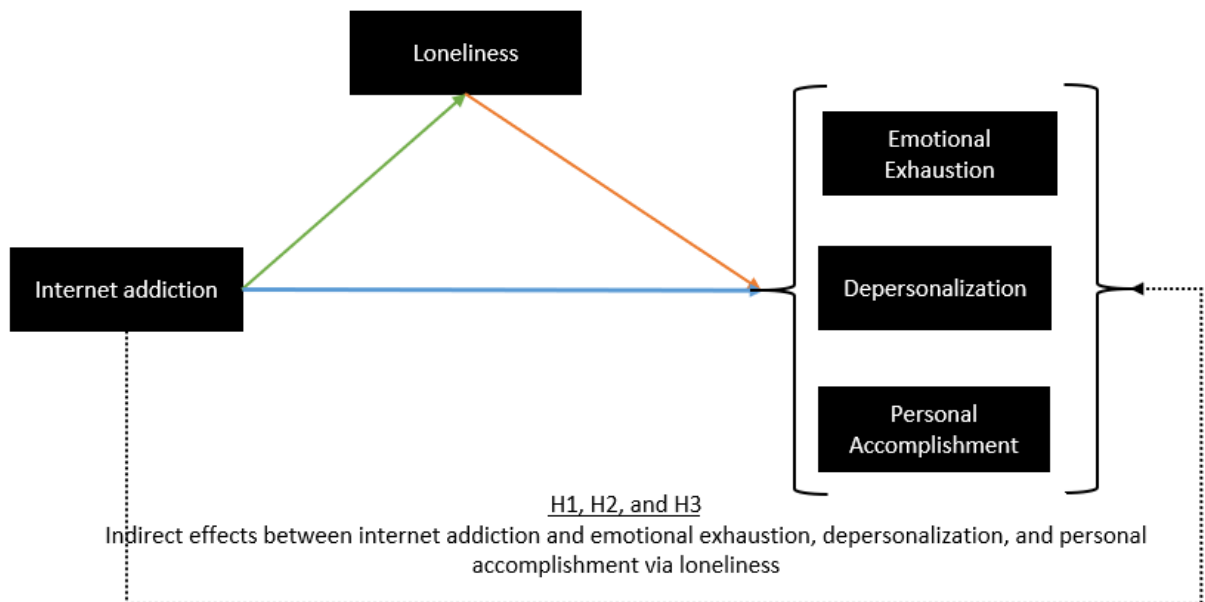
Loneliness

Internet addiction

Emotional Exhaustion

Depersonalization

Personal Accomplishment

H1, H2, and H3
Indirect effects between internet addiction and emotional exhaustion, depersonalization, and personal accomplishment via loneliness